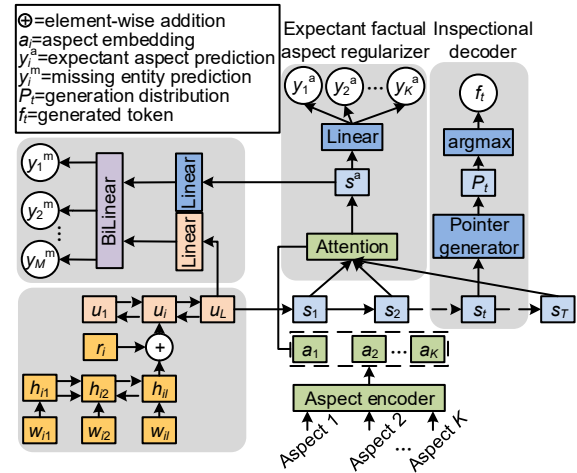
$\oplus$=element-wise addition
$a_i$=aspect embedding
$y_i^a$=expectant aspect prediction
$y_i^m$=missing entity prediction
$P_t$=generation distribution
$f_t$=generated token

Expectant factual aspect regularizer

Inspectional decoder

$y_1^a$ $y_2^a$ ... $y_K^a$

Linear

$s^a$

Attention

$f_t$

argmax

$P_t$

Pointer generator

$y_1^m$

$y_2^m$

...

$y_M^m$

BiLinear

Linear

Linear

$u_1$ $u_i$ $u_L$

$r_i$

$h_{i1}$ $h_{i2}$ $h_{il}$

$w_{i1}$ $w_{i2}$ $w_{il}$

$s_1$ $s_2$ $s_t$ $s_T$

$a_1$ $a_2$ ... $a_K$

Aspect encoder

Aspect 1 Aspect 2 ... Aspect K